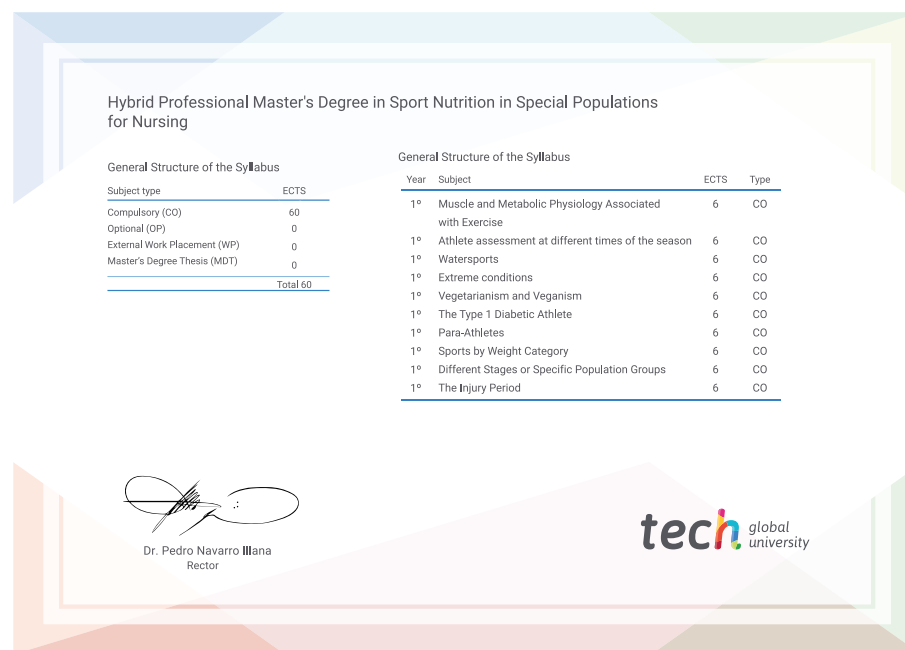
Hybrid Professional Master's Degree in Sport Nutrition in Special Populations for Nursing

General Structure of the Syllabus

| Subject type | ECTS |
|---|---|
| Compulsory (CO) | 60 |
| Optional (OP) | 0 |
| External Work Placement (WP) | 0 |
| Master's Degree Thesis (MDT) | 0 |
| | Total 60 |

General Structure of the Syllabus

| Year | Subject | ECTS | Type |
|---|---|---|---|
| 1º | Muscle and Metabolic Physiology Associated with Exercise | 6 | CO |
| 1º | Athlete assessment at different times of the season | 6 | CO |
| 1º | Watersports | 6 | CO |
| 1º | Extreme conditions | 6 | CO |
| 1º | Vegetarianism and Veganism | 6 | CO |
| 1º | The Type 1 Diabetic Athlete | 6 | CO |
| 1º | Para-Athletes | 6 | CO |
| 1º | Sports by Weight Category | 6 | CO |
| 1º | Different Stages or Specific Population Groups | 6 | CO |
| 1º | The Injury Period | 6 | CO |

Dr. Pedro Navarro Illana
Rector

tech global university